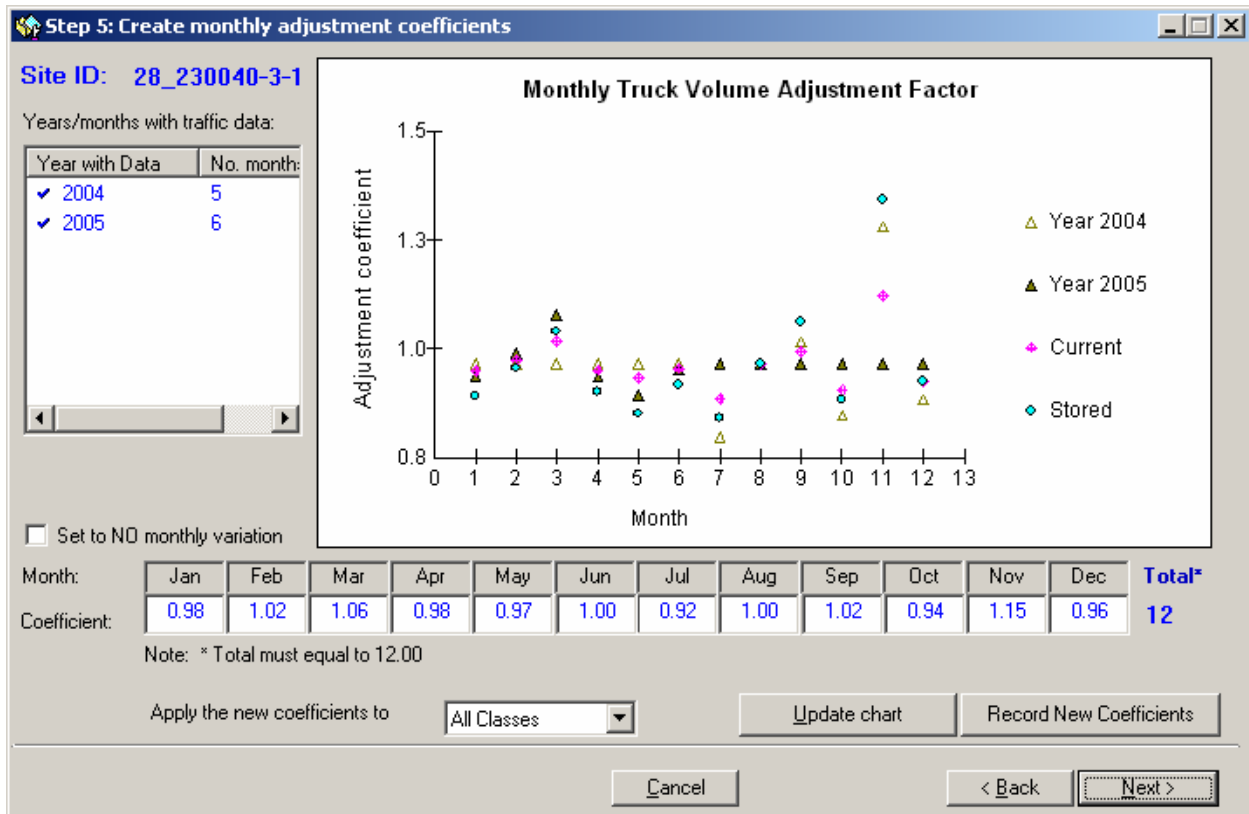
Step 5: Create monthly adjustment coefficients

Site ID: 28_230040-3-1

Years/months with traffic data:

| Year with Data | No. month |
|---|---|
| 2004 | 5 |
| 2005 | 6 |

Monthly Truck Volume Adjustment Factor

Adjustment coefficient

1.5
1.3
1.0
0.8

0 1 2 3 4 5 6 7 8 9 10 11 12 13

Month

Year 2004
Year 2005
Current
Stored

Set to NO monthly variation

| Month: | Jan | Feb | Mar | Apr | May | Jun | Jul | Aug | Sep | Oct | Nov | Dec | Total* |
|---|---|---|---|---|---|---|---|---|---|---|---|---|---|
| Coefficient: | 0.98 | 1.02 | 1.06 | 0.98 | 0.97 | 1.00 | 0.92 | 1.00 | 1.02 | 0.94 | 1.15 | 0.96 | 12 |

Note: * Total must equal to 12.00

Apply the new coefficients to All Classes

Update chart

Record New Coefficients

Cancel

< Back

Next >